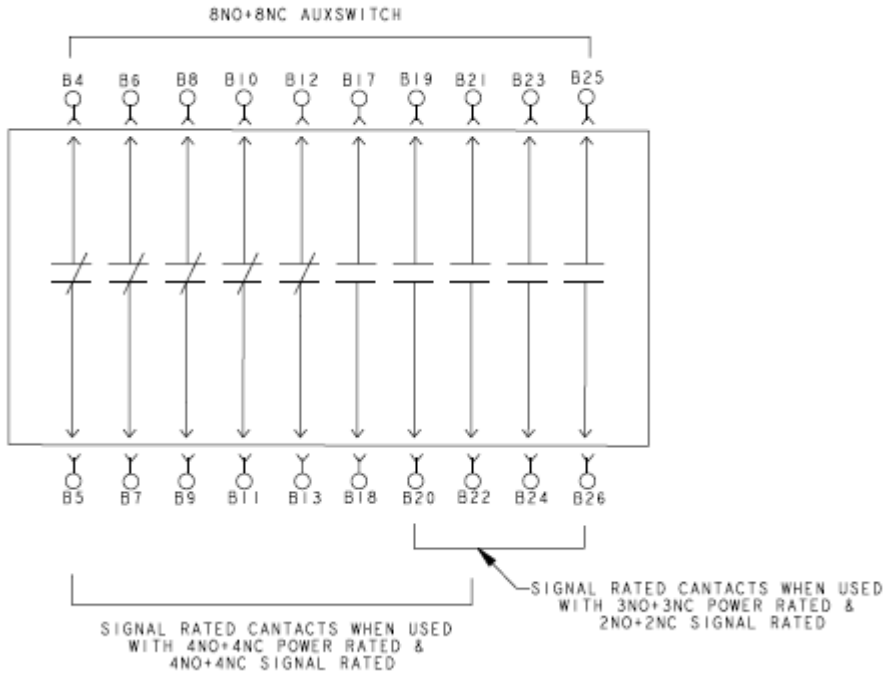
8NO+8NC AUXSWITCH

B4 B6 B8 B10 B12 B17 B19 B21 B23 B25

B5 B7 B9 B11 B13 B18 B20 B22 B24 B26

SIGNAL RATED CANTACTS WHEN USED WITH 3NO+3NC POWER RATED & 2NO+2NC SIGNAL RATED

SIGNAL RATED CANTACTS WHEN USED WITH 4NO+4NC POWER RATED & 4NO+4NC SIGNAL RATED